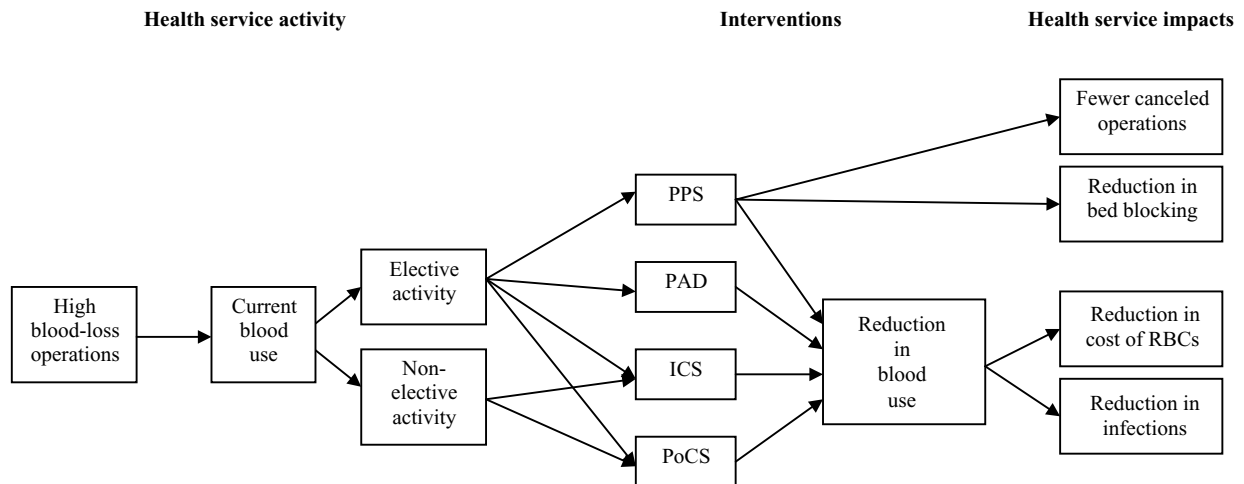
Health service activity

Interventions

Health service impacts

Fewer canceled operations

Reduction in bed blocking

PPS

High blood-loss operations

Current blood use

Elective activity

PAD

Reduction in blood use

Reduction in cost of RBCs

Non-elective activity

ICS

Reduction in infections

PoCS